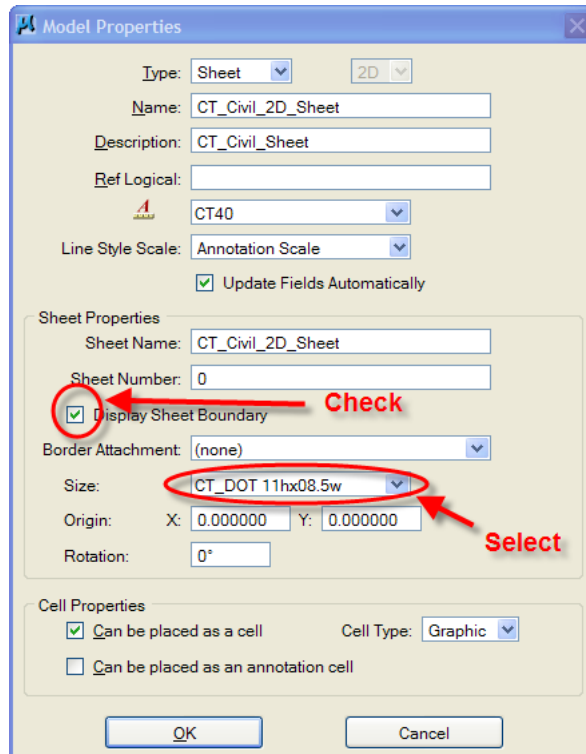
Model Properties

Type: Sheet 2D

Name: CT_Civil_2D_Sheet

Description: CT_Civil_Sheet

Ref Logical:

CT40

Line Style Scale: Annotation Scale

Update Fields Automatically

Sheet Properties

Sheet Name: CT_Civil_2D_Sheet

Sheet Number: 0

Display Sheet Boundary

Check

Border Attachment: (none)

Size: CT_DOT 11hx08.5w

Select

Origin: X: 0.000000 Y: 0.000000

Rotation: 0°

Cell Properties

Can be placed as a cell

Cell Type: Graphic

Can be placed as an annotation cell

OK

Cancel